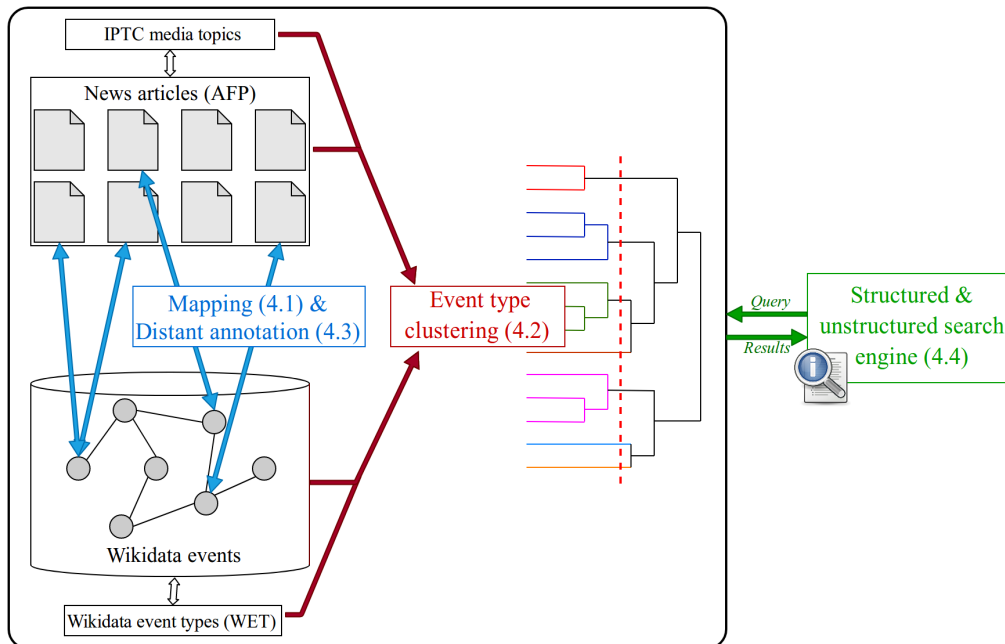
IPTC media topics

News articles (AFP)

Mapping (4.1) &
Distant annotation (4.3)

Event type
clustering (4.2)

Wikidata events

Wikidata event types (WET)

Query

Results

Structured &
unstructured search
engine (4.4)